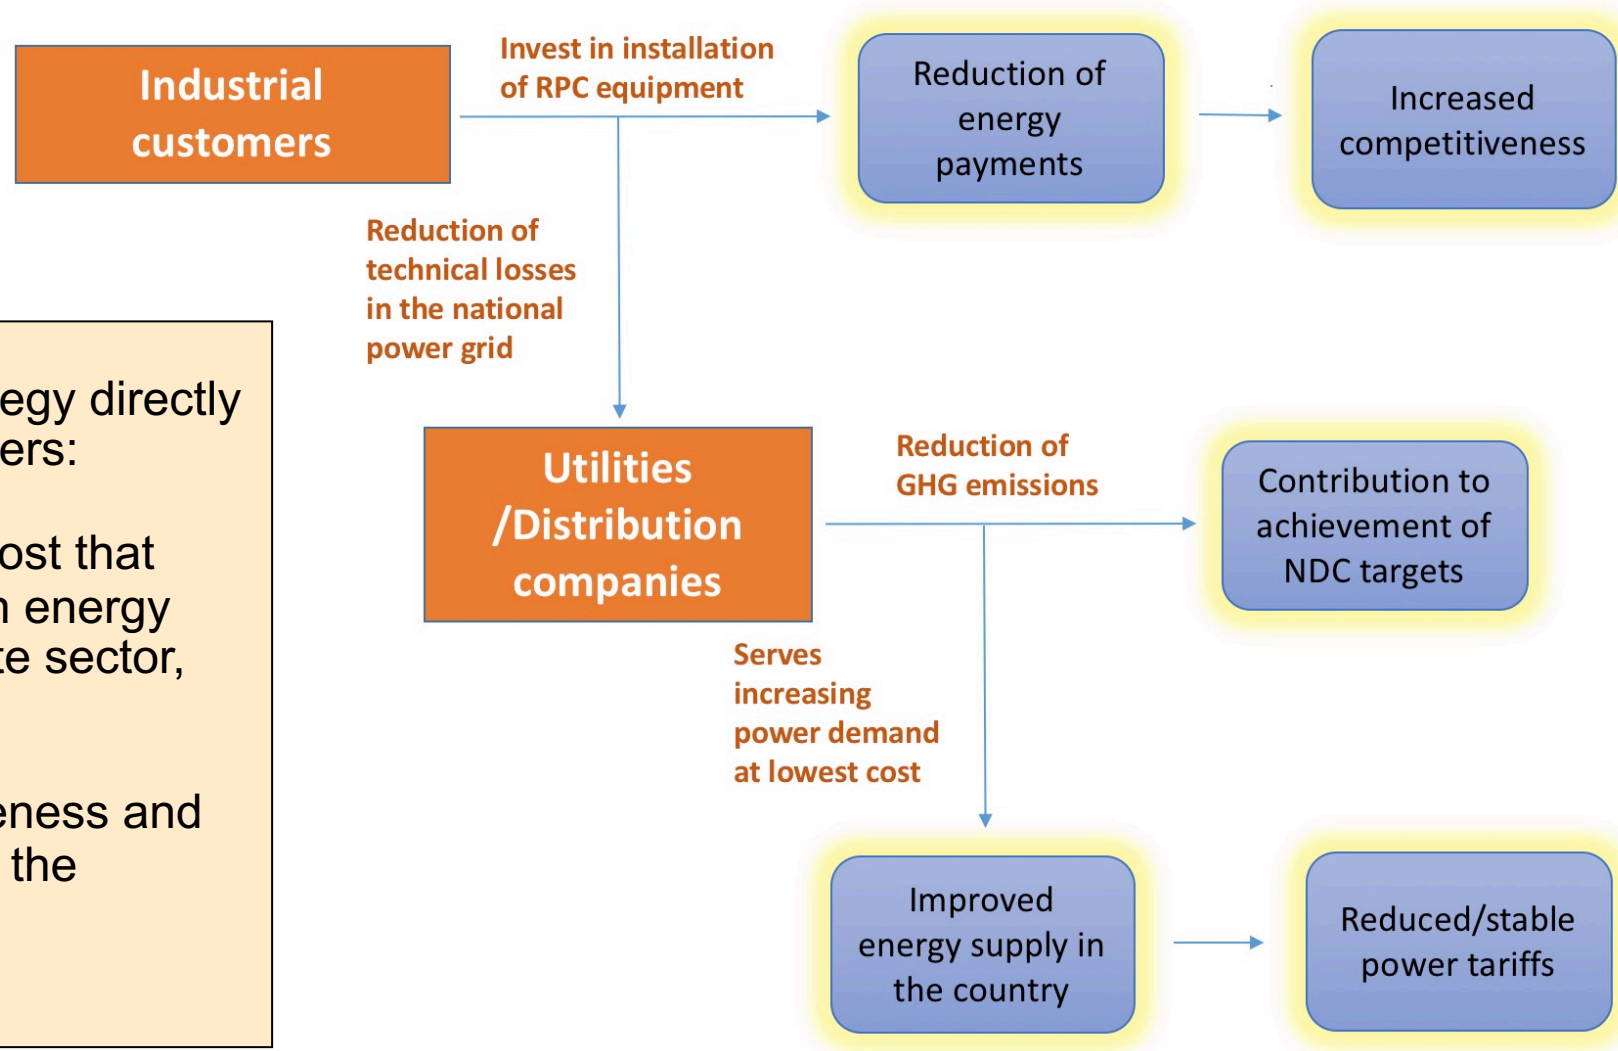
Industrial customers

Invest in installation of RPC equipment

Reduction of energy payments

Increased competitiveness

Reduction of technical losses in the national power grid

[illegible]egy directly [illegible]ers:

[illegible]ost that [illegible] energy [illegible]e sector,

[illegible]eness and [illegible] the

Utilities /Distribution companies

Reduction of GHG emissions

Contribution to achievement of NDC targets

Serves increasing power demand at lowest cost

Improved energy supply in the country

Reduced/stable power tariffs